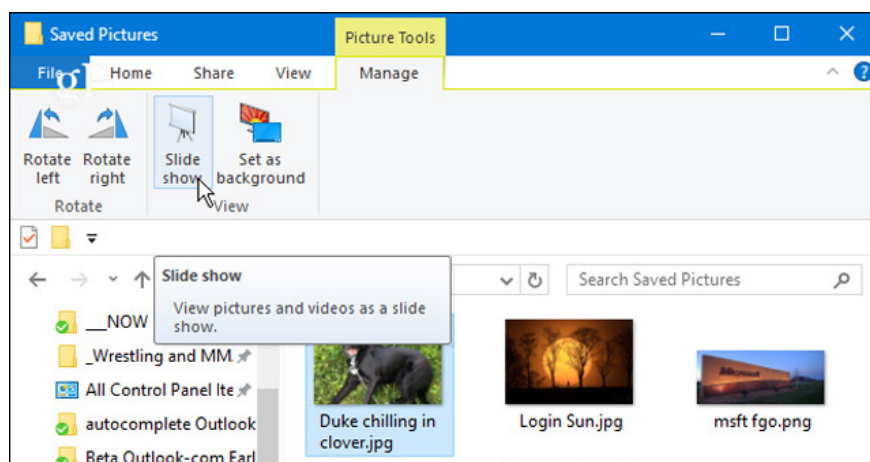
Saved Pictures

Picture Tools

File Home Share View Manage

Rotate left

Rotate right

Rotate

Slide show

Set as background

View

Slide show

View pictures and videos as a slide show.

Search Saved Pictures

__NOW

_Wrestling and MM

All Control Panel Ite

autocomplete Outlook

Beta Outlook-com Earl

Duke chilling in clover.jpg

Login Sun.jpg

msft fgo.png